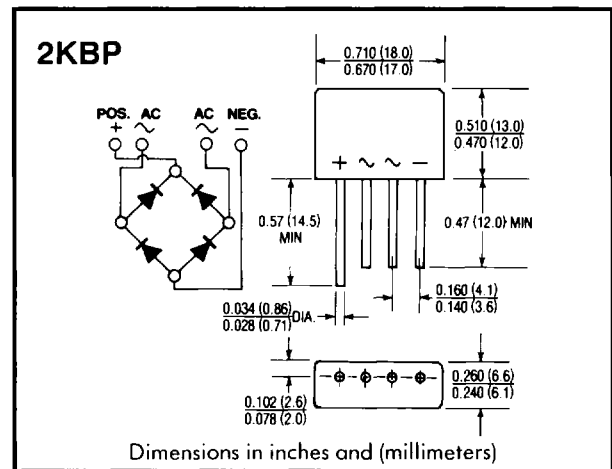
2KBP

POS. + AC ~ AC ~ NEG. −

$\frac{0.710\ (18.0)}{0.670\ (17.0)}$

$\frac{0.510\ (13.0)}{0.470\ (12.0)}$

+ ~ ~ −

0.57 (14.5) MIN

0.47 (12.0) MIN

$\frac{0.160\ (4.1)}{0.140\ (3.6)}$

$\frac{0.034\ (0.86)}{0.028\ (0.71)}$ DIA.

$\frac{0.102\ (2.6)}{0.078\ (2.0)}$

$\frac{0.260\ (6.6)}{0.240\ (6.1)}$

Dimensions in inches and (millimeters)